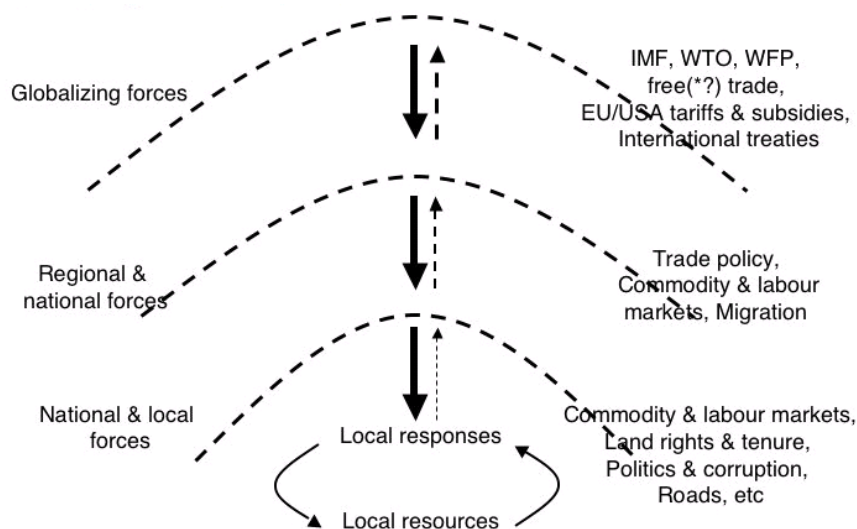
Globalizing forces

IMF, WTO, WFP, free(*?) trade, EU/USA tariffs & subsidies, International treaties

Regional & national forces

Trade policy, Commodity & labour markets, Migration

National & local forces

Commodity & labour markets, Land rights & tenure, Politics & corruption, Roads, etc

Local responses

Local resources